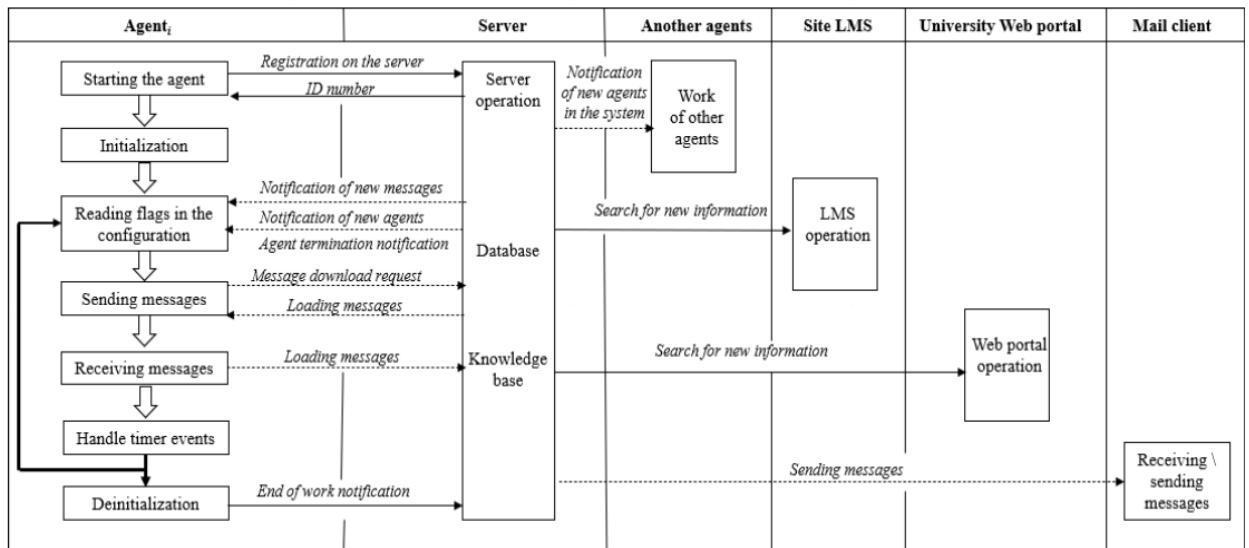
| Agent$_i$ | Server | Another agents | Site LMS | University Web portal | Mail client |
|---|---|---|---|---|---|

Starting the agent

Registration on the server

ID number

Server operation

Notification of new agents in the system

Work of other agents

Initialization

Notification of new messages

Reading flags in the configuration

Notification of new agents

Agent termination notification

Search for new information

LMS operation

Database

Message download request

Sending messages

Loading messages

Receiving messages

Loading messages

Knowledge base

Search for new information

Web portal operation

Handle timer events

Sending messages

Receiving \ sending messages

Deinitialization

End of work notification